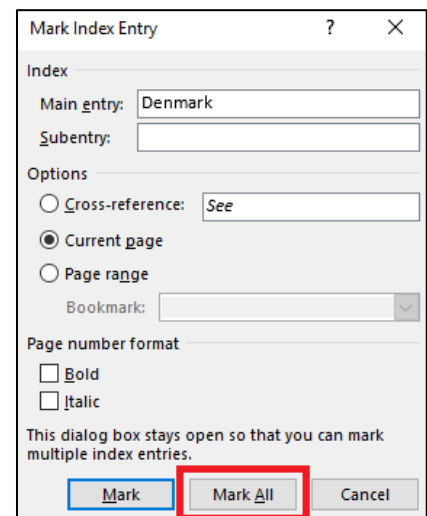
Mark Index Entry
?
X
Index
Main entry: Denmark
Subentry:
Options
Cross-reference: See
Current page
Page range
Bookmark:
Page number format
Bold
Italic
This dialog box stays open so that you can mark multiple index entries.
Mark
Mark All
Cancel